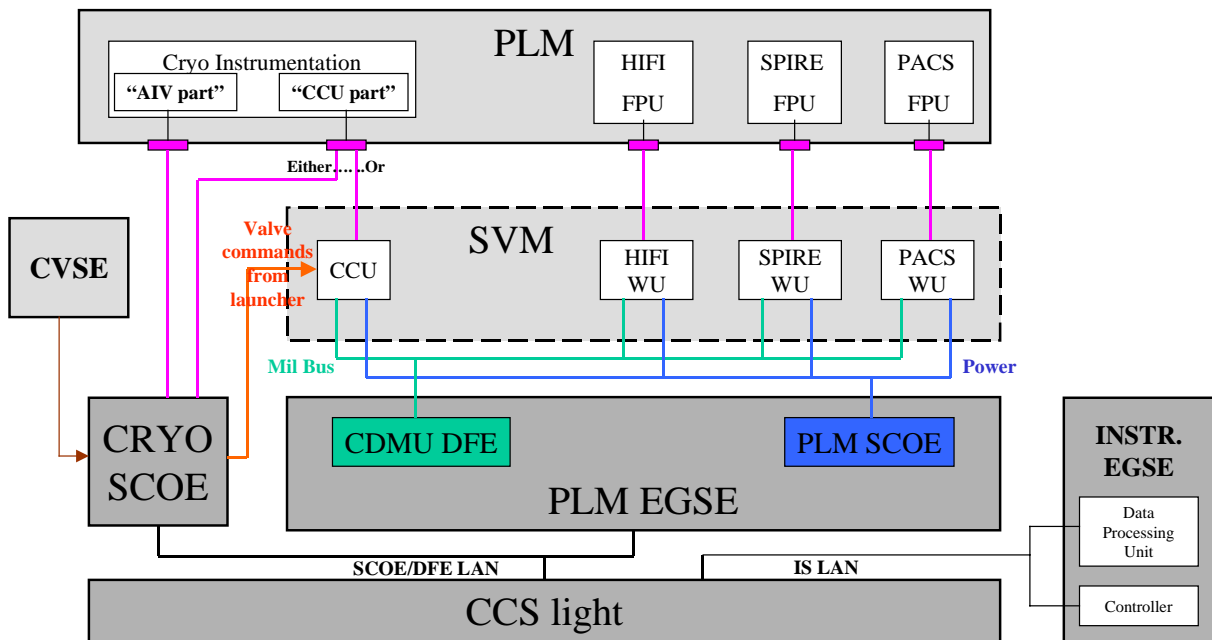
PLM

Cryo Instrumentation

"AIV part"

"CCU part"

HIFI FPU

SPIRE FPU

PACS FPU

Either……Or

CVSE

Valve commands from launcher

SVM

CCU

HIFI WU

SPIRE WU

PACS WU

Mil Bus

Power

CRYO SCOE

CDMU DFE

PLM SCOE

PLM EGSE

INSTR. EGSE

Data Processing Unit

Controller

SCOE/DFE LAN

IS LAN

CCS light